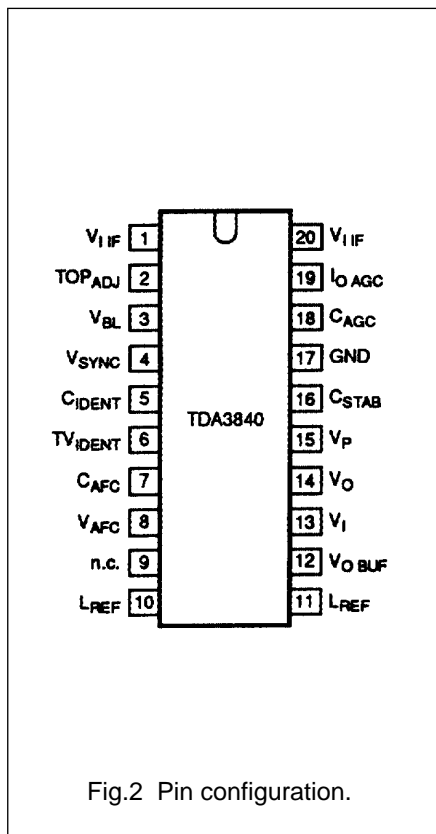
$V_{I\,IF}$ 1
$TOP_{ADJ}$ 2
$V_{BL}$ 3
$V_{SYNC}$ 4
$C_{IDENT}$ 5
$TV_{IDENT}$ 6
$C_{AFC}$ 7
$V_{AFC}$ 8
n.c. 9
$L_{REF}$ 10

TDA3840

20 $V_{I\,IF}$
19 $I_{O\,AGC}$
18 $C_{AGC}$
17 GND
16 $C_{STAB}$
15 $V_P$
14 $V_O$
13 $V_I$
12 $V_{O\,BUF}$
11 $L_{REF}$

Fig.2 Pin configuration.